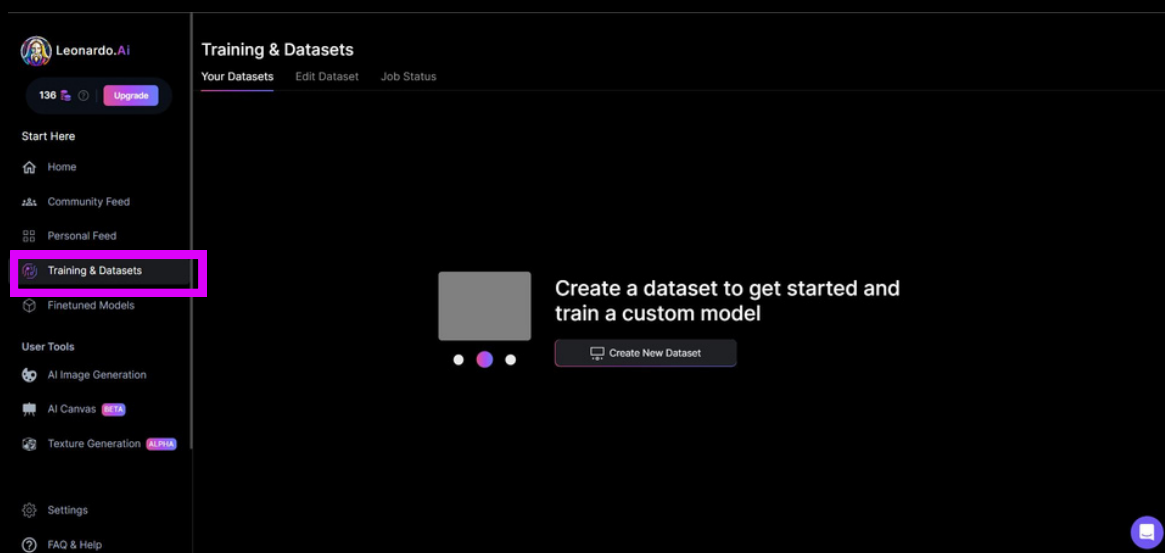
Leonardo.Ai

136 Upgrade

Start Here

Home

Community Feed

Personal Feed

Training & Datasets

Finetuned Models

User Tools

AI Image Generation

AI Canvas BETA

Texture Generation ALPHA

Settings

FAQ & Help

Training & Datasets

Your Datasets Edit Dataset Job Status

Create a dataset to get started and train a custom model

Create New Dataset